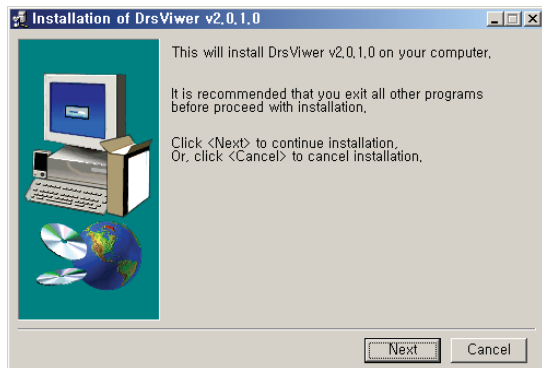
Installation of DrsViwer v2,0,1,0

This will install DrsViwer v2,0,1,0 on your computer,

It is recommended that you exit all other programs before proceed with installation,

Click <Next> to continue installation, Or, click <Cancel> to cancel installation,

Next

Cancel